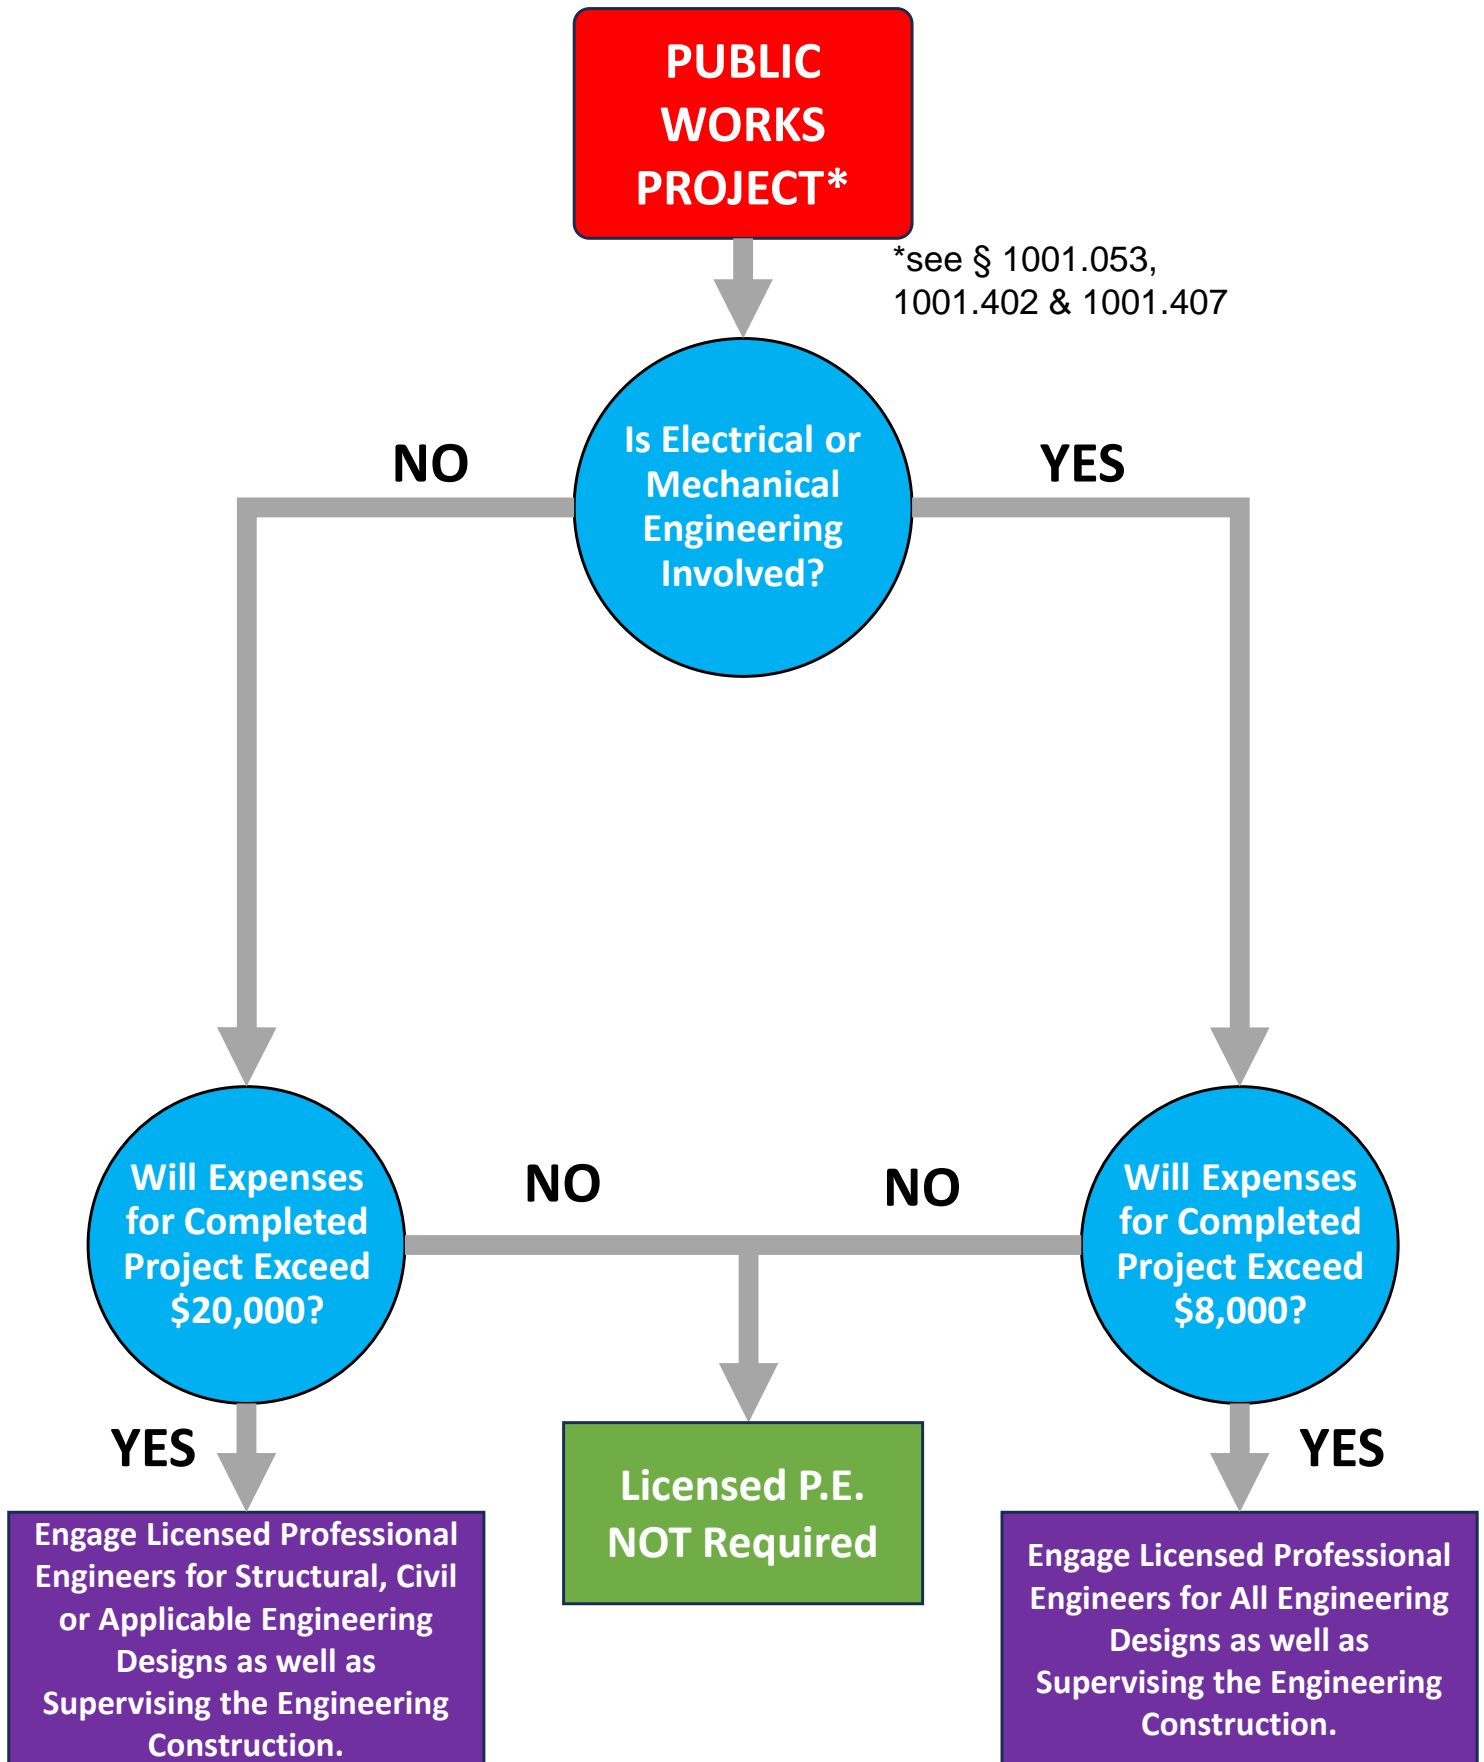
PUBLIC WORKS PROJECT*

*see § 1001.053, 1001.402 & 1001.407

NO

Is Electrical or Mechanical Engineering Involved?

YES

Will Expenses for Completed Project Exceed $20,000?

NO

NO

Will Expenses for Completed Project Exceed $8,000?

YES

Licensed P.E. NOT Required

YES

Engage Licensed Professional Engineers for Structural, Civil or Applicable Engineering Designs as well as Supervising the Engineering Construction.

Engage Licensed Professional Engineers for All Engineering Designs as well as Supervising the Engineering Construction.